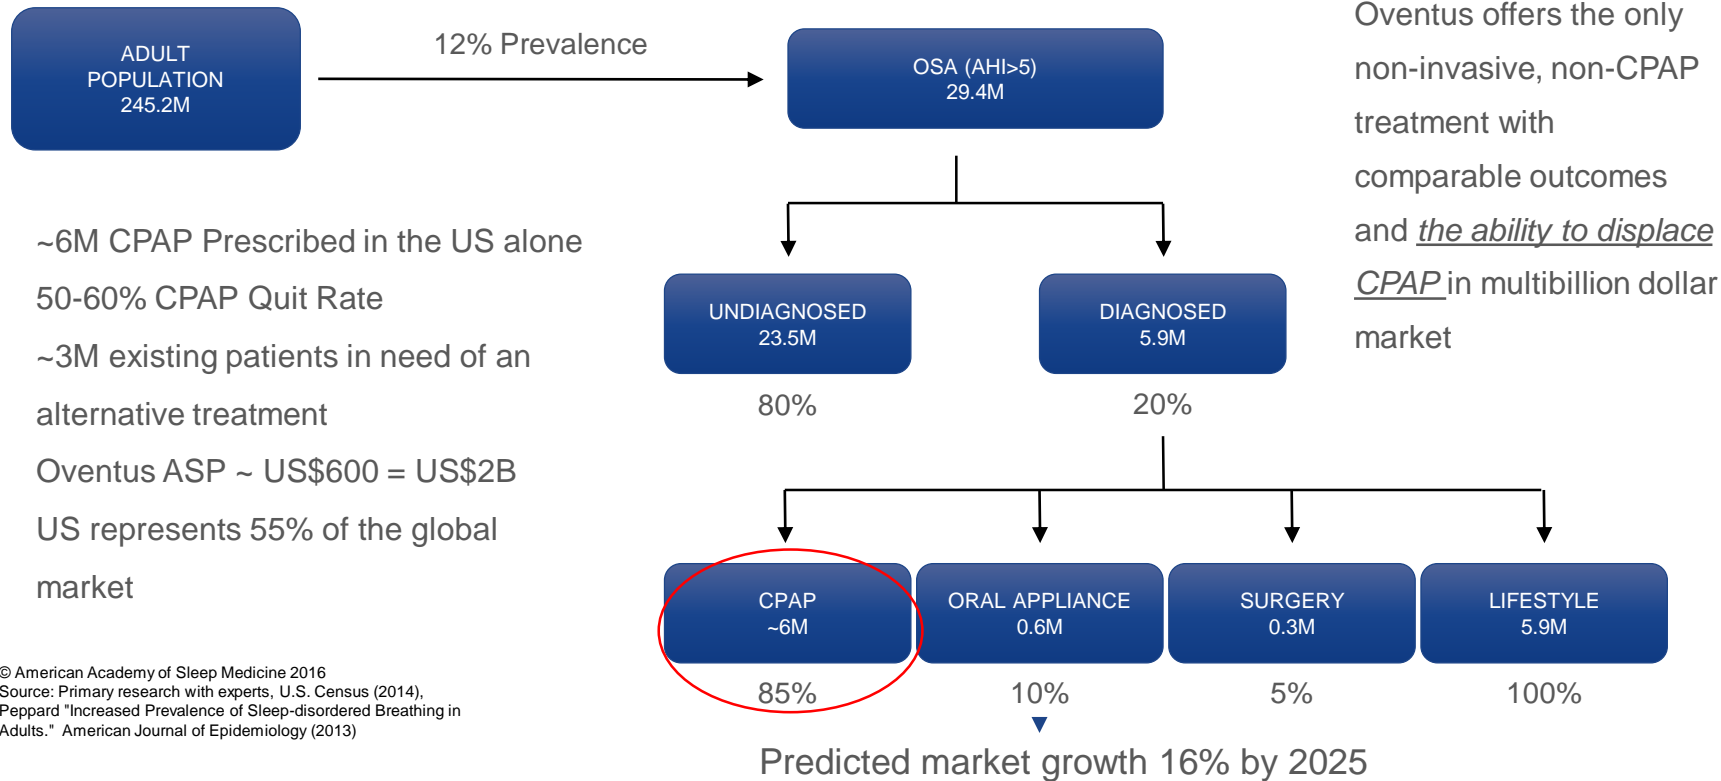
ADULT POPULATION 245.2M

12% Prevalence

OSA (AHI>5) 29.4M

Oventus offers the only non-invasive, non-CPAP treatment with comparable outcomes and *the ability to displace CPAP* in multibillion dollar market

~6M CPAP Prescribed in the US alone

50-60% CPAP Quit Rate

~3M existing patients in need of an alternative treatment

Oventus ASP ~ US\$600 = US\$2B

US represents 55% of the global market

UNDIAGNOSED 23.5M

80%

DIAGNOSED 5.9M

20%

CPAP ~6M

85%

ORAL APPLIANCE 0.6M

10%

SURGERY 0.3M

5%

LIFESTYLE 5.9M

100%

Predicted market growth 16% by 2025

© American Academy of Sleep Medicine 2016
Source: Primary research with experts, U.S. Census (2014), Peppard "Increased Prevalence of Sleep-disordered Breathing in Adults." American Journal of Epidemiology (2013)